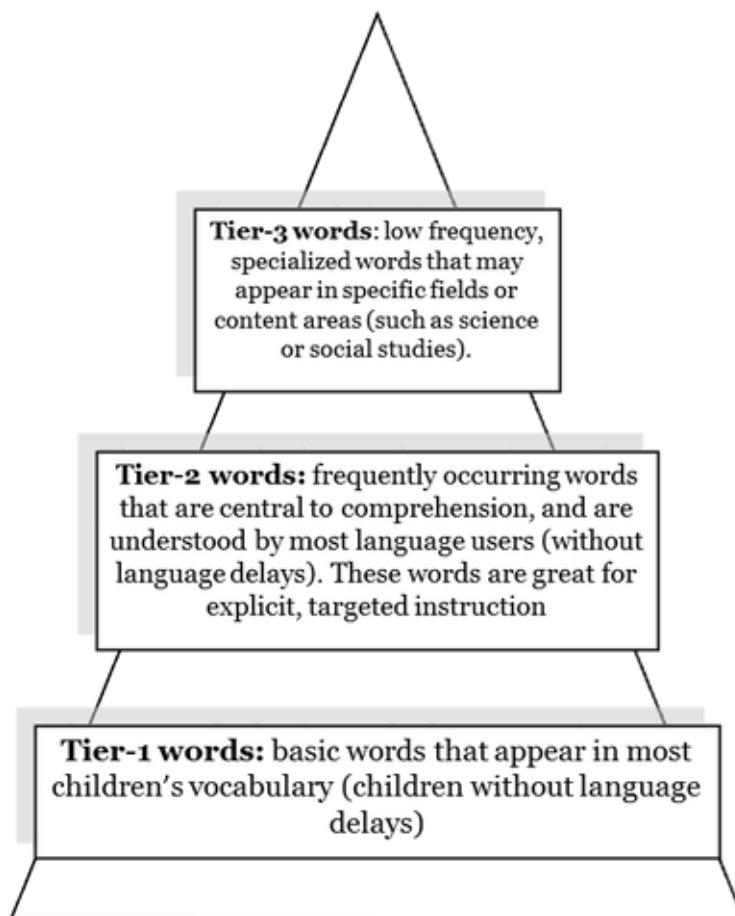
**Tier-3 words**: low frequency, specialized words that may appear in specific fields or content areas (such as science or social studies).

**Tier-2 words:** frequently occurring words that are central to comprehension, and are understood by most language users (without language delays). These words are great for explicit, targeted instruction

**Tier-1 words:** basic words that appear in most children's vocabulary (children without language delays)